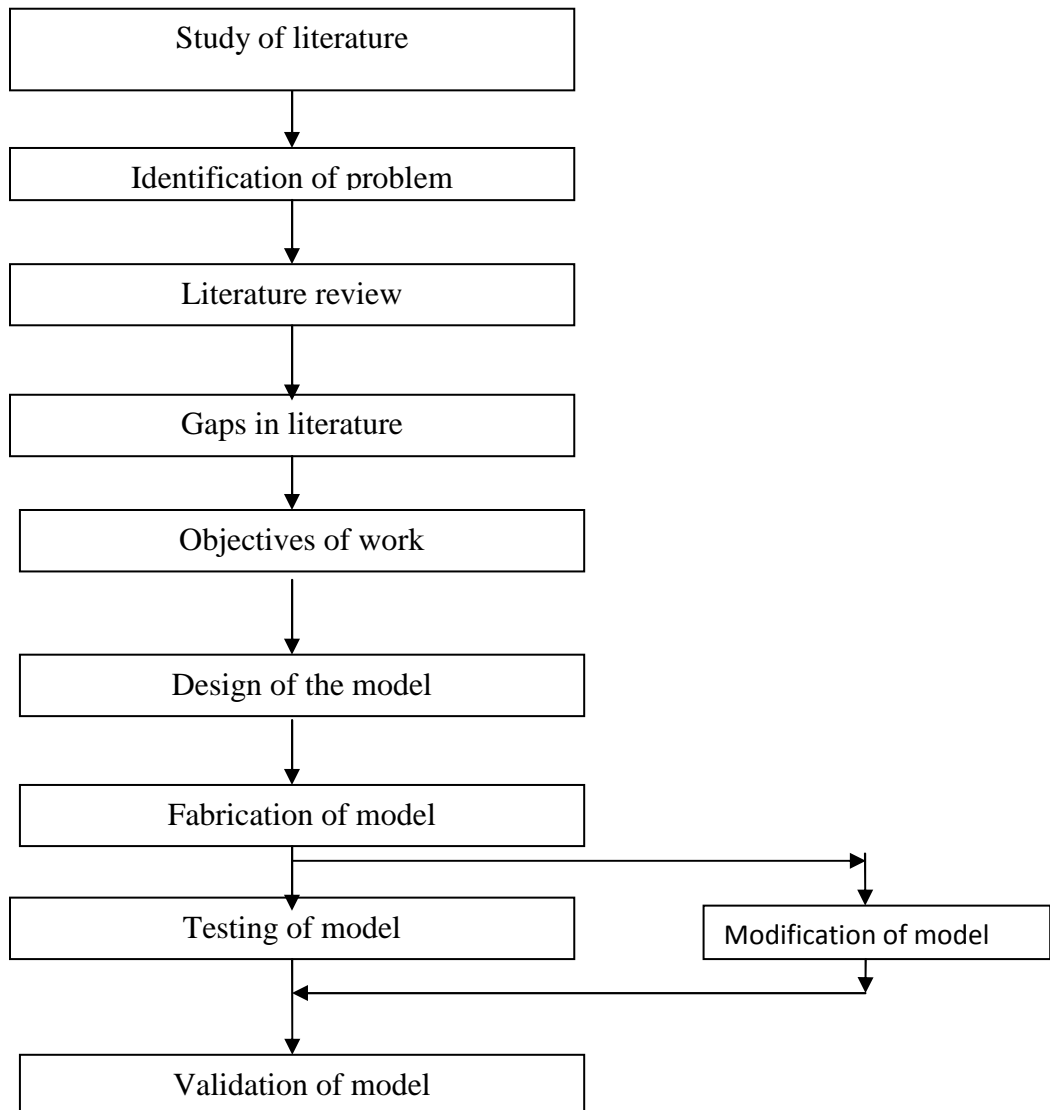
Study of literature

Identification of problem

Literature review

Gaps in literature

Objectives of work

Design of the model

Fabrication of model

Testing of model

Modification of model

Validation of model